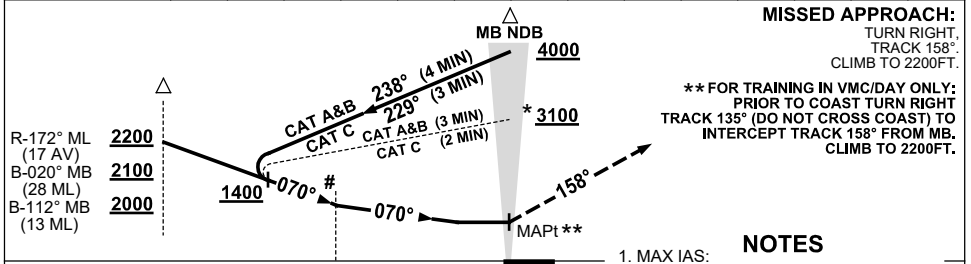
MISSED APPROACH:
TURN RIGHT,
TRACK 158°.
CLIMB TO 2200FT.

** FOR TRAINING IN VMC/DAY ONLY:
PRIOR TO COAST TURN RIGHT
TRACK 135° (DO NOT CROSS COAST) TO
INTERCEPT TRACK 158° FROM MB.
CLIMB TO 2200FT.

MB NDB
4000
238° (4 MIN)
229° (3 MIN)
CAT A&B
CAT C
CAT A&B (3 MIN)
CAT C (2 MIN)
* 3100

R-172° ML (17 AV) 2200
B-020° MB (28 ML) 2100
B-112° MB (13 ML) 2000

1400
070°
#
070°
158°
MAPt **

1. MAX IAS:
NOTES